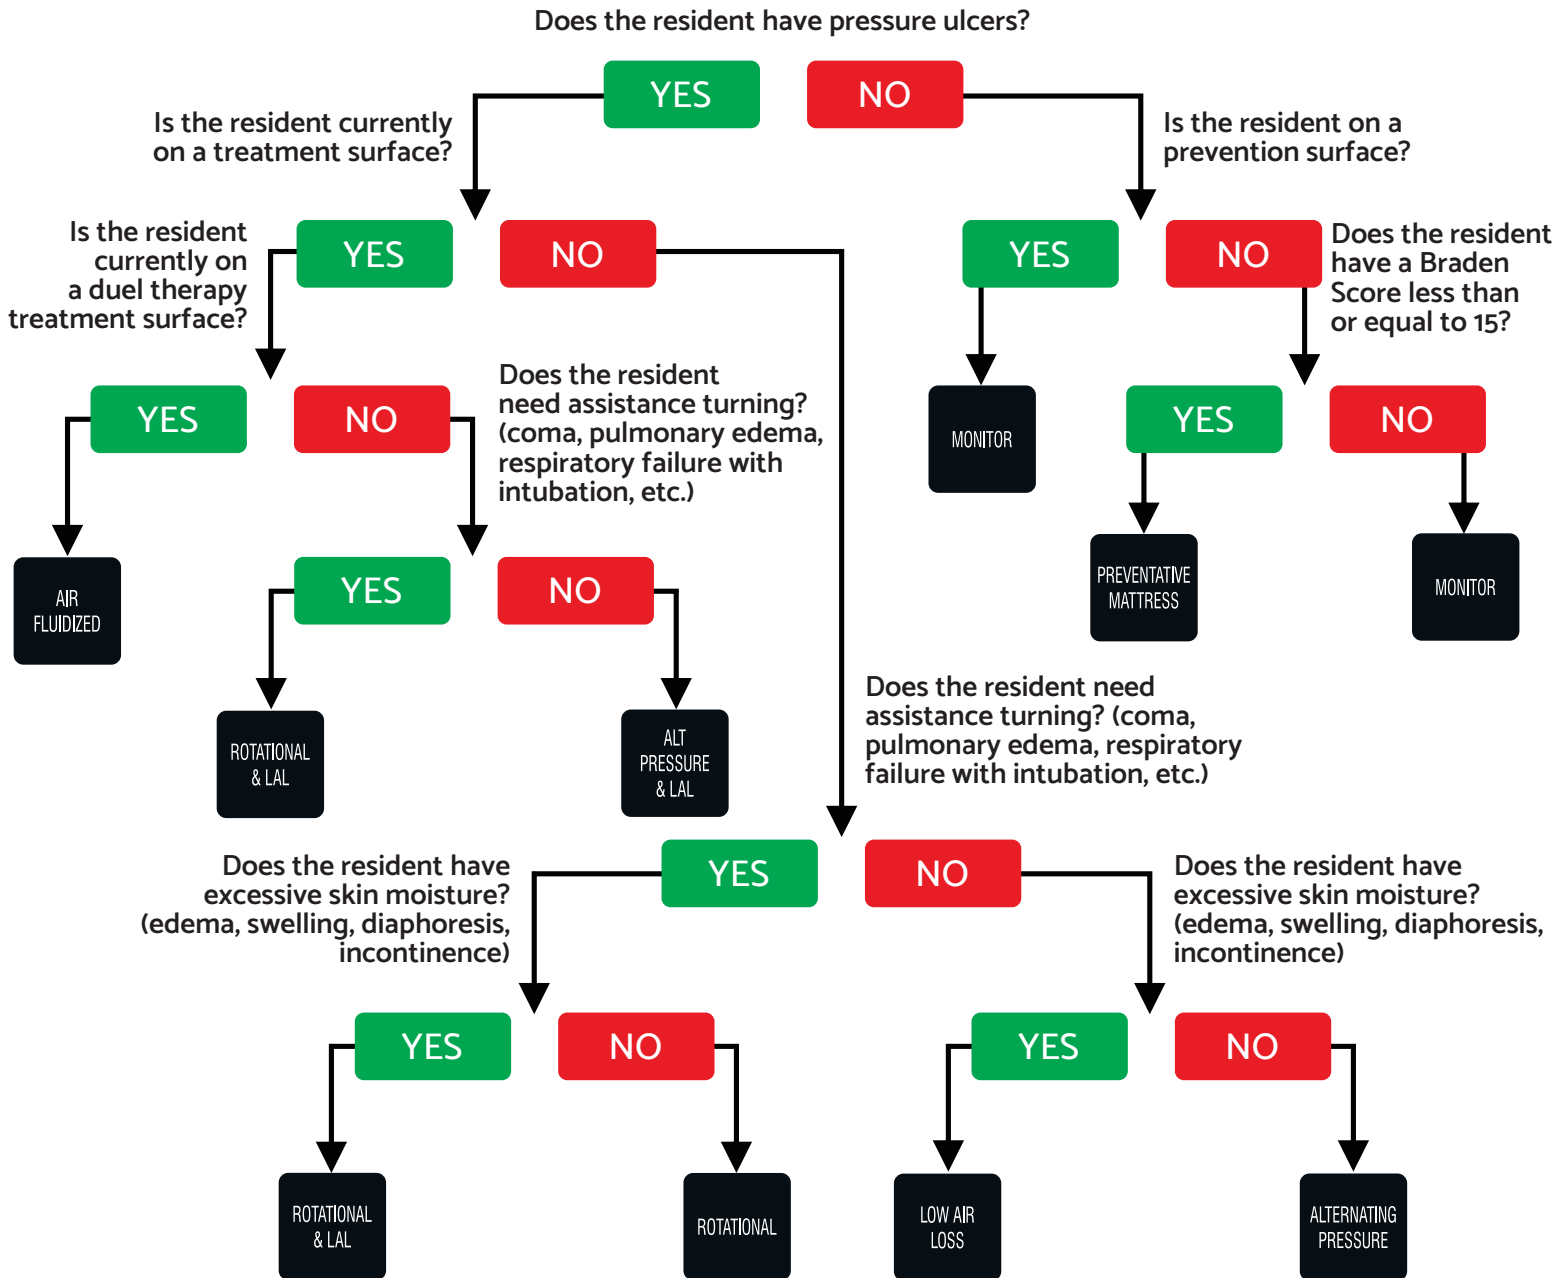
Does the resident have pressure ulcers?

YES

NO

Is the resident currently on a treatment surface?

Is the resident on a prevention surface?

Is the resident currently on a duel therapy treatment surface?

YES

NO

YES

NO

Does the resident have a Braden Score less than or equal to 15?

YES

NO

Does the resident need assistance turning? (coma, pulmonary edema, respiratory failure with intubation, etc.)

MONITOR

YES

NO

AIR FLUIDIZED

YES

NO

PREVENTATIVE MATTRESS

MONITOR

ROTATIONAL & LAL

ALT PRESSURE & LAL

Does the resident need assistance turning? (coma, pulmonary edema, respiratory failure with intubation, etc.)

Does the resident have excessive skin moisture? (edema, swelling, diaphoresis, incontinence)

YES

NO

Does the resident have excessive skin moisture? (edema, swelling, diaphoresis, incontinence)

YES

NO

YES

NO

ROTATIONAL & LAL

ROTATIONAL

LOW AIR LOSS

ALTERNATING PRESSURE